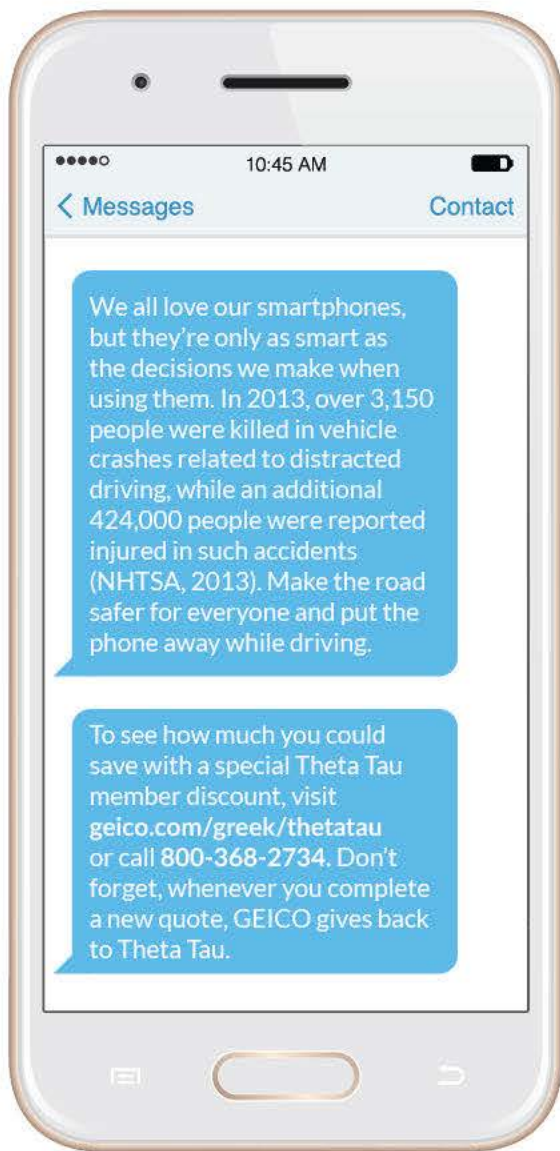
10:45 AM

< Messages

Contact

We all love our smartphones, but they're only as smart as the decisions we make when using them. In 2013, over 3,150 people were killed in vehicle crashes related to distracted driving, while an additional 424,000 people were reported injured in such accidents (NHTSA, 2013). Make the road safer for everyone and put the phone away while driving.

To see how much you could save with a special Theta Tau member discount, visit **geico.com/greek/thetatau** or call **800-368-2734**. Don't forget, whenever you complete a new quote, GEICO gives back to Theta Tau.